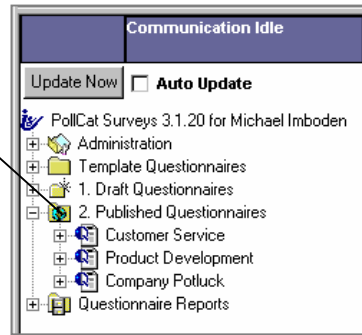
Communication Idle

Update Now

Auto Update

PollCat Surveys 3.1.20 for Michael Imboden

Administration

Template Questionnaires

1. Draft Questionnaires

2. Published Questionnaires

Customer Service

Product Development

Company Potluck

Questionnaire Reports